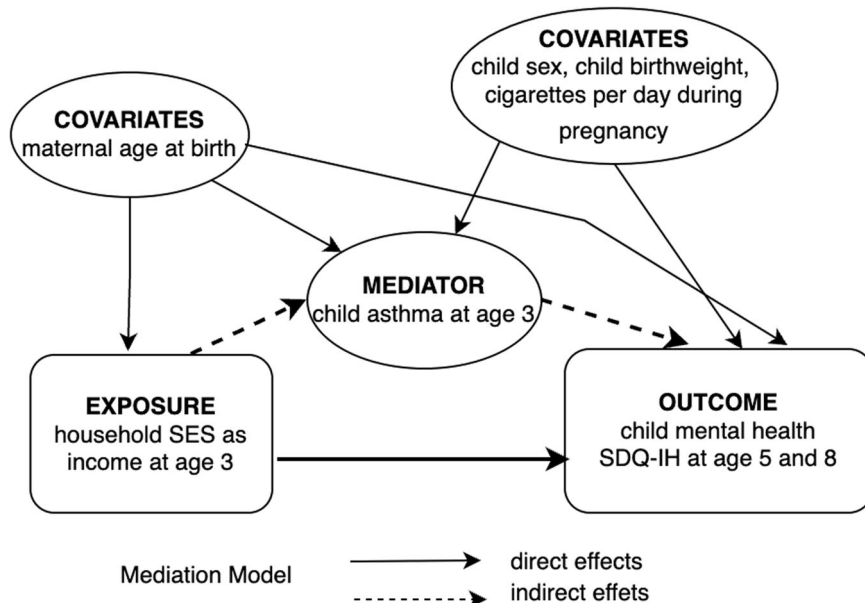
COVARIATES
child sex, child birthweight, cigarettes per day during pregnancy

COVARIATES
maternal age at birth

MEDIATOR
child asthma at age 3

EXPOSURE
household SES as income at age 3

OUTCOME
child mental health SDQ-IH at age 5 and 8

Mediation Model

direct effects

indirect effets